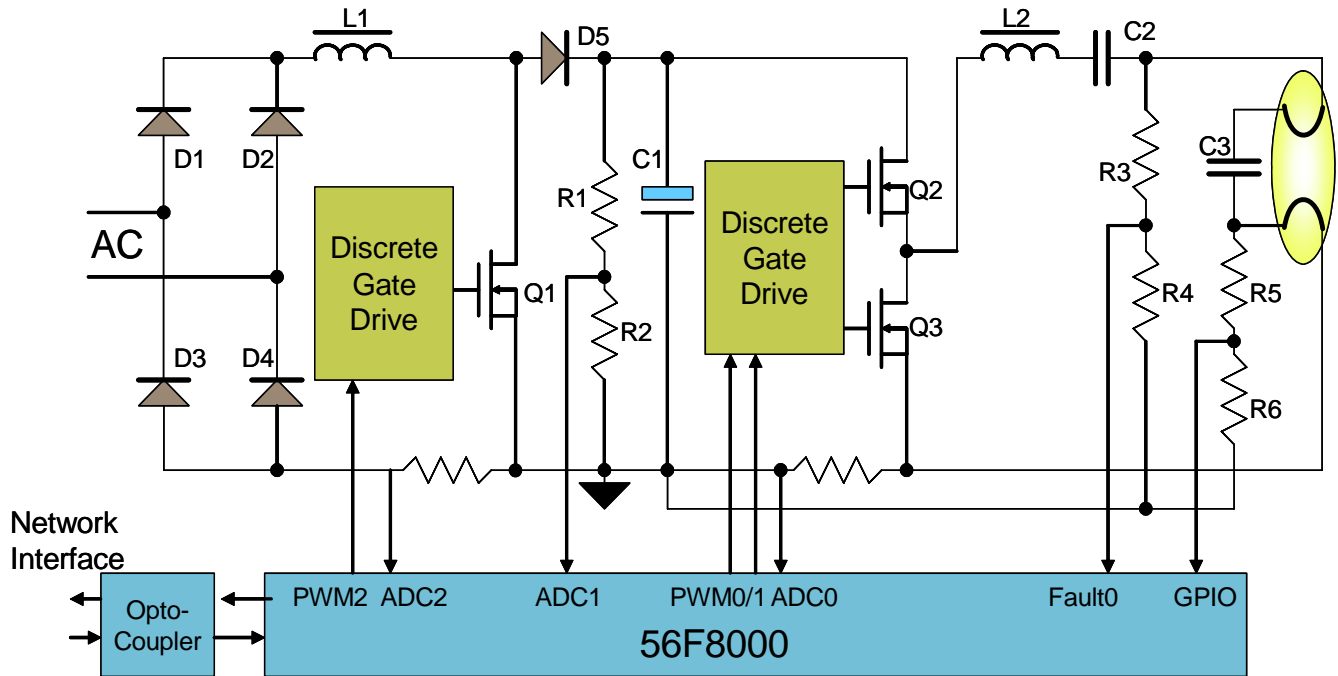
L1

D5

L2

C2

D1

D2

C1

C3

R3

Q2

AC

R1

Discrete Gate Drive

Discrete Gate Drive

Q1

R4

R5

R2

Q3

D3

D4

R6

Network Interface

Opto-Coupler

PWM2

ADC2

ADC1

PWM0/1

ADC0

Fault0

GPIO

56F8000